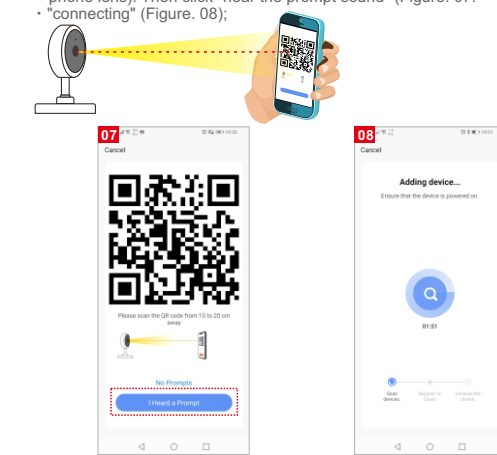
phone lens). Then click "heard the prompt sound" (Figure. 07 · "connecting" (Figure. 08);

07

Cancel

Please scan the QR code from 15 to 20 cm away

No Prompts

I Heard a Prompt

08

Cancel

Adding device...

Ensure that the device is powered on.

01:51

Scan devices

Register on Cloud

Initialize the device